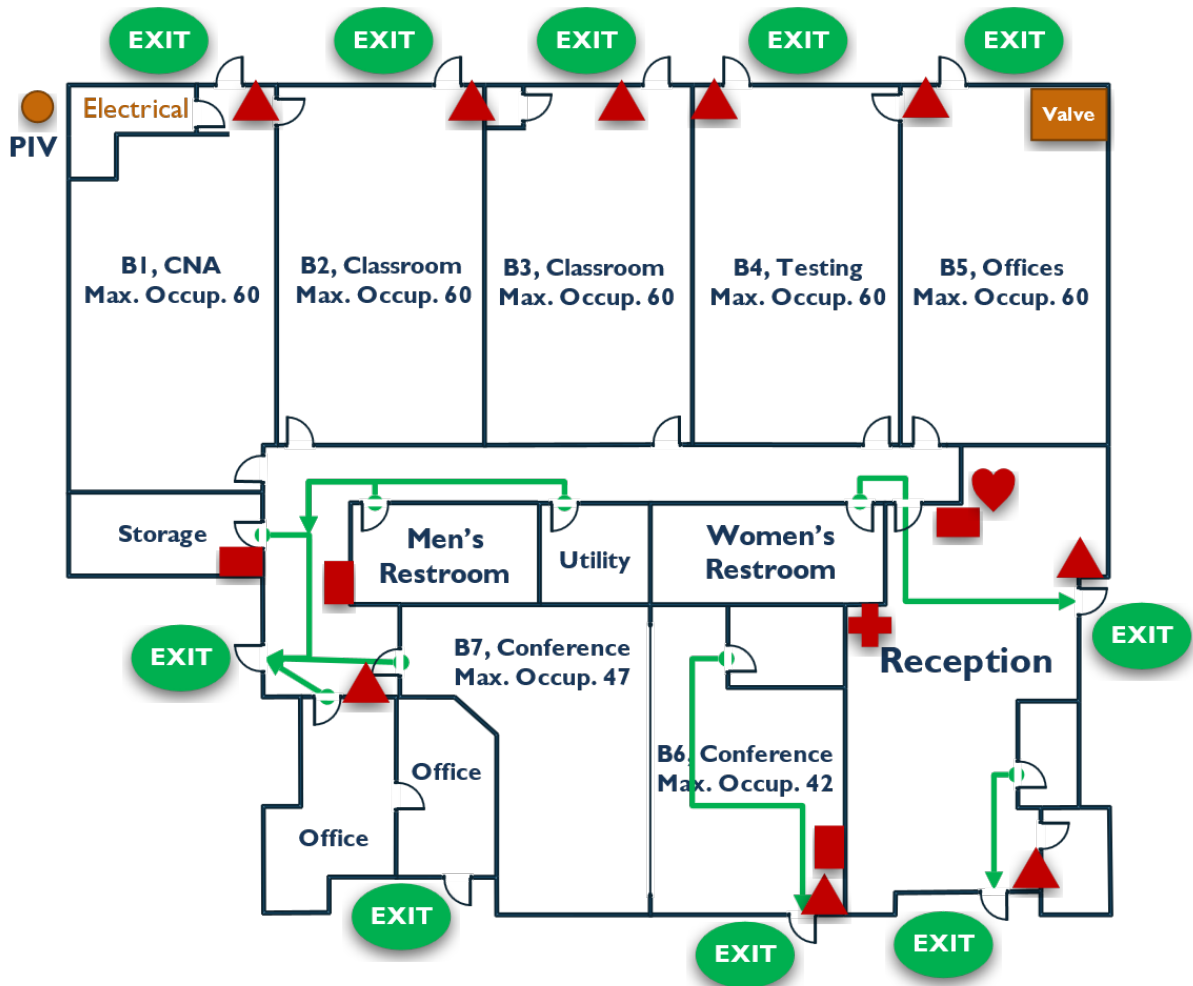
EXIT EXIT EXIT EXIT EXIT

PIV

Electrical

Valve

B1, CNA
Max. Occup. 60

B2, Classroom
Max. Occup. 60

B3, Classroom
Max. Occup. 60

B4, Testing
Max. Occup. 60

B5, Offices
Max. Occup. 60

Storage

Men's Restroom

Utility

Women's Restroom

EXIT

B7, Conference
Max. Occup. 47

Reception

EXIT

Office

Office

B6, Conference
Max. Occup. 42

EXIT

EXIT

EXIT